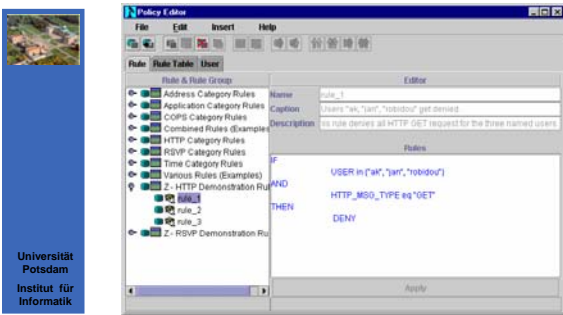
Universität Potsdam

Institut für Informatik

Policy Editor

File Edit Insert Help

Rule Rule Table User

Rule & Rule Group

Address Category Rules
Application Category Rules
COPS Category Rules
Combined Rules (Examples
HTTP Category Rules
RSVP Category Rules
Time Category Rules
Various Rules (Examples)
Z - HTTP Demonstration Ru
rule_1
rule_2
rule_3
Z - RSVP Demonstration Ru

Editor

Name rule_1

Caption Users "ak", "jan", "robidou" get denied.

Description ss rule denies all HTTP GET request for the three named users.

Rules

IF USER in ("ak", "jan", "robidou")

AND HTTP_MSG_TYPE eq "GET"

THEN DENY

Apply